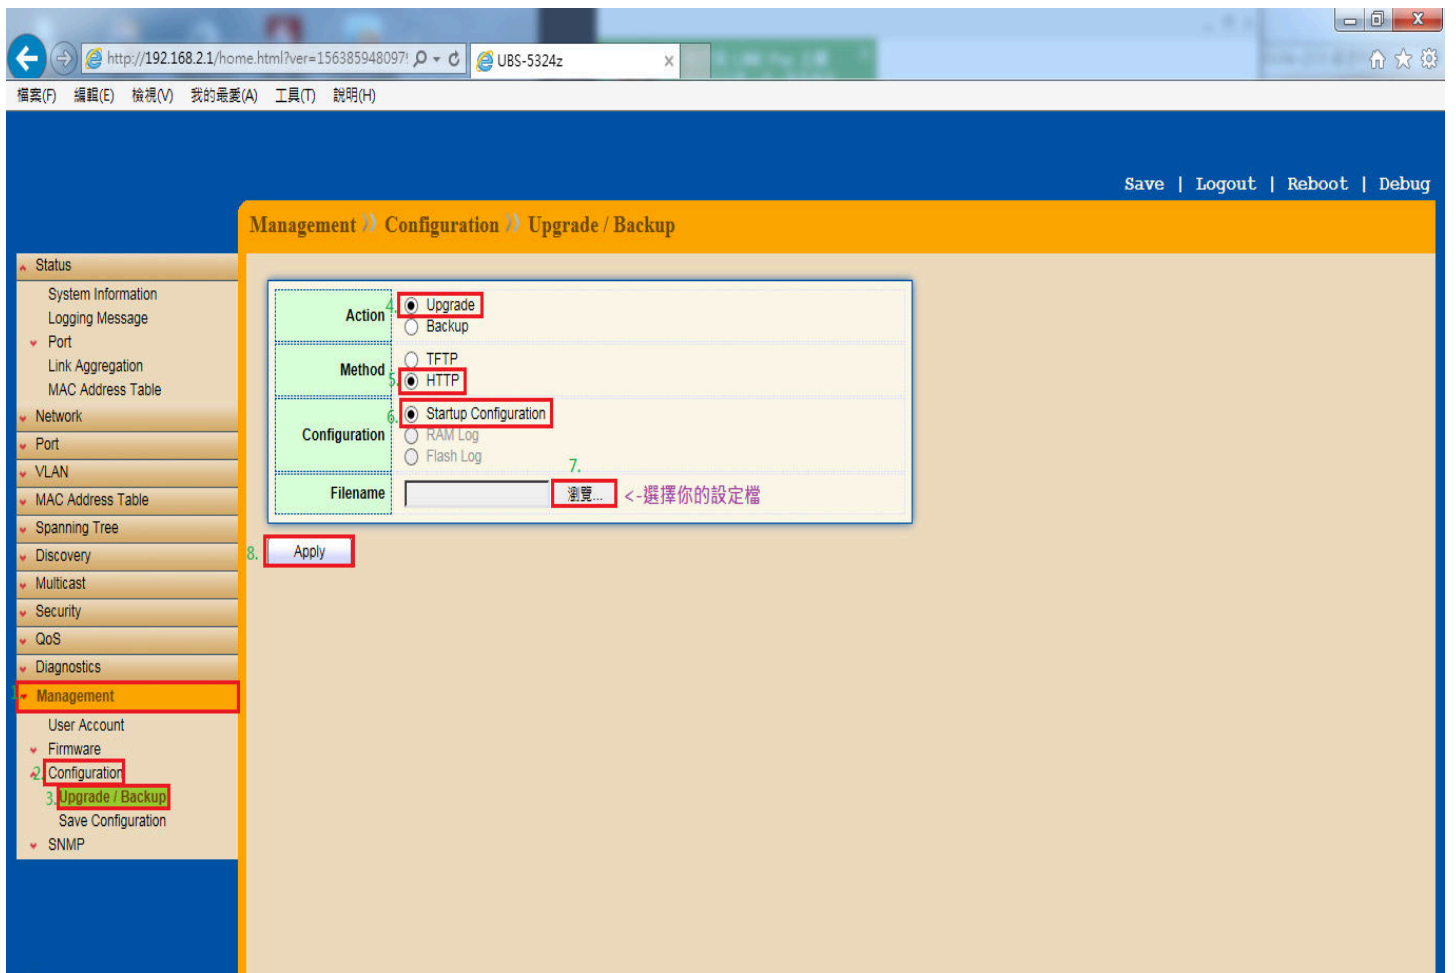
http://192.168.2.1/home.html?ver=156385948097!
UBS-5324z

檔案(F) 編輯(E) 檢視(V) 我的最愛(A) 工具(T) 說明(H)

Save | Logout | Reboot | Debug

Management » Configuration » Upgrade / Backup

Status
System Information
Logging Message
Port
Link Aggregation
MAC Address Table
Network
Port
VLAN
MAC Address Table
Spanning Tree
Discovery
Multicast
Security
QoS
Diagnostics
1. Management
User Account
Firmware
2. Configuration
3. Upgrade / Backup
Save Configuration
SNMP

| | |
|---|---|
| Action | 4. Upgrade<br>Backup |
| Method | TFTP<br>5. HTTP |
| Configuration | 6. Startup Configuration<br>RAM Log<br>Flash Log |
| Filename | 7. 瀏覽... <-選擇你的設定檔 |

8. Apply